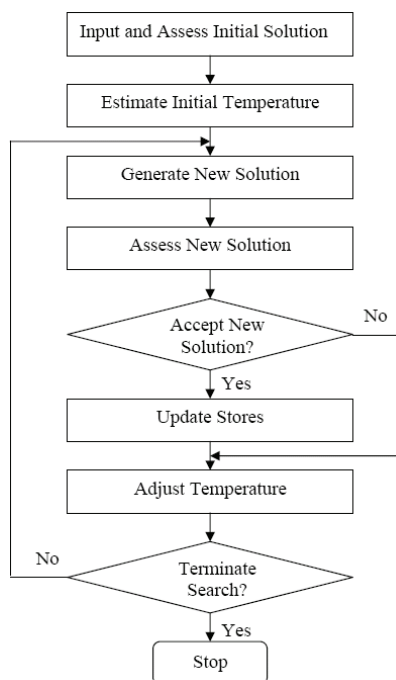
Input and Assess Initial Solution

Estimate Initial Temperature

Generate New Solution

Assess New Solution

Accept New Solution?

No

Yes

Update Stores

Adjust Temperature

No

Terminate Search?

Yes

Stop